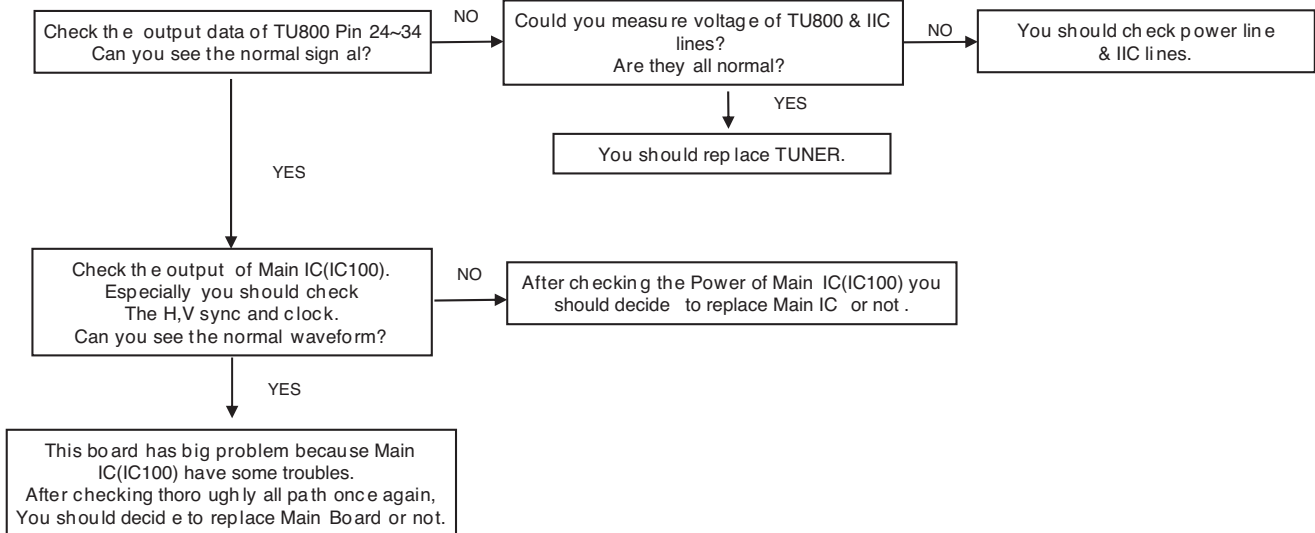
Check the output data of TU800 Pin 24~34
Can you see the normal signal?

NO

Could you measure voltage of TU800 & IIC lines?
Are they all normal?

NO

You should check power line & IIC lines.

YES

You should replace TUNER.

YES

Check the output of Main IC(IC100).
Especially you should check
The H,V sync and clock.
Can you see the normal waveform?

NO

After checking the Power of Main IC(IC100) you should decide to replace Main IC or not .

YES

This board has big problem because Main IC(IC100) have some troubles.
After checking thoroughly all path once again,
You should decide to replace Main Board or not.